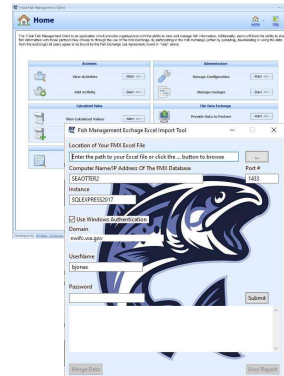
Home

The T-Stat Fish Management Editor is an application which provides organizations with the ability to view and manage fish information. Additionally, users will have the ability to share fish information with those partners they choose to through the use of the FMX Exchange. By participating in the FMX Exchange (either by uploading, downloading or using the data from the exchange) all users agree to be bound by the Fish Exchange Use Agreement, found in "Help" above.

Activities
View Activities Start >>
Add Activity Start >>

Administration
Manage Configuration Start >>
Manage Lookups Start >>

Calculated Values
View Calculated Values Start >>

Fish Data Exchange
Provide Data to Partners Start >>

Fish Management Exchange Excel Import Tool

Location of Your FMX Excel File
Enter the path to your Excel file or click the ... button to browse
...
Computer Name/IP Address Of The FMX Database
SEAOTTER2
Port #
1433
Instance
SQLEXPRESS2017
Use Windows Authentication
Domain
nwifc.wa.gov
UserName
bjones
Password
Submit
Merge Data
Error Report